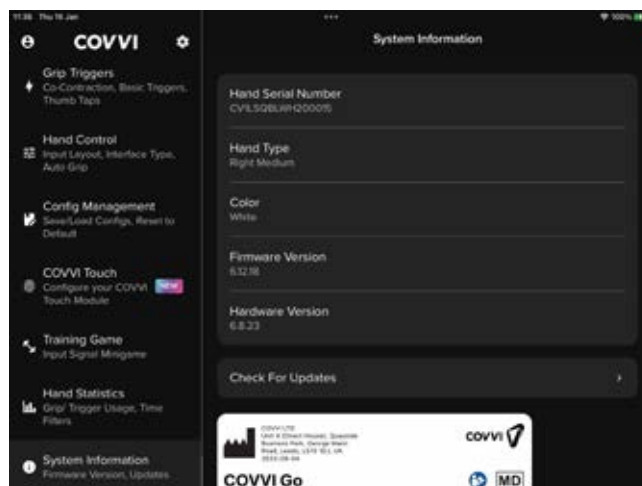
11:36 Thu 16 Jan

100%

COVVI

Grip Triggers
Co-Contraction, Basic Triggers, Thumb Taps

Hand Control
Input Layout, Interface Type, Auto Grip

Config Management
Save/Load Configs, Reset to Default

COVVI Touch
Configure your COVVI Touch Module NEW

Training Game
Input Signal Minigame

Hand Statistics
Grip/ Trigger Usage, Time Filters

System Information
Firmware Version, Updates

System Information

Hand Serial Number
CVILSQBLWH200015

Hand Type
Right Medium

Color
White

Firmware Version
6.12.18

Hardware Version
6.8.23

Check For Updates

COVVI LTD
Unit X Direct House, Quayside Business Park, George Mann Road, Leeds, LS10 1DJ, UK
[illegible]

COVVI

COVVI Go

MD